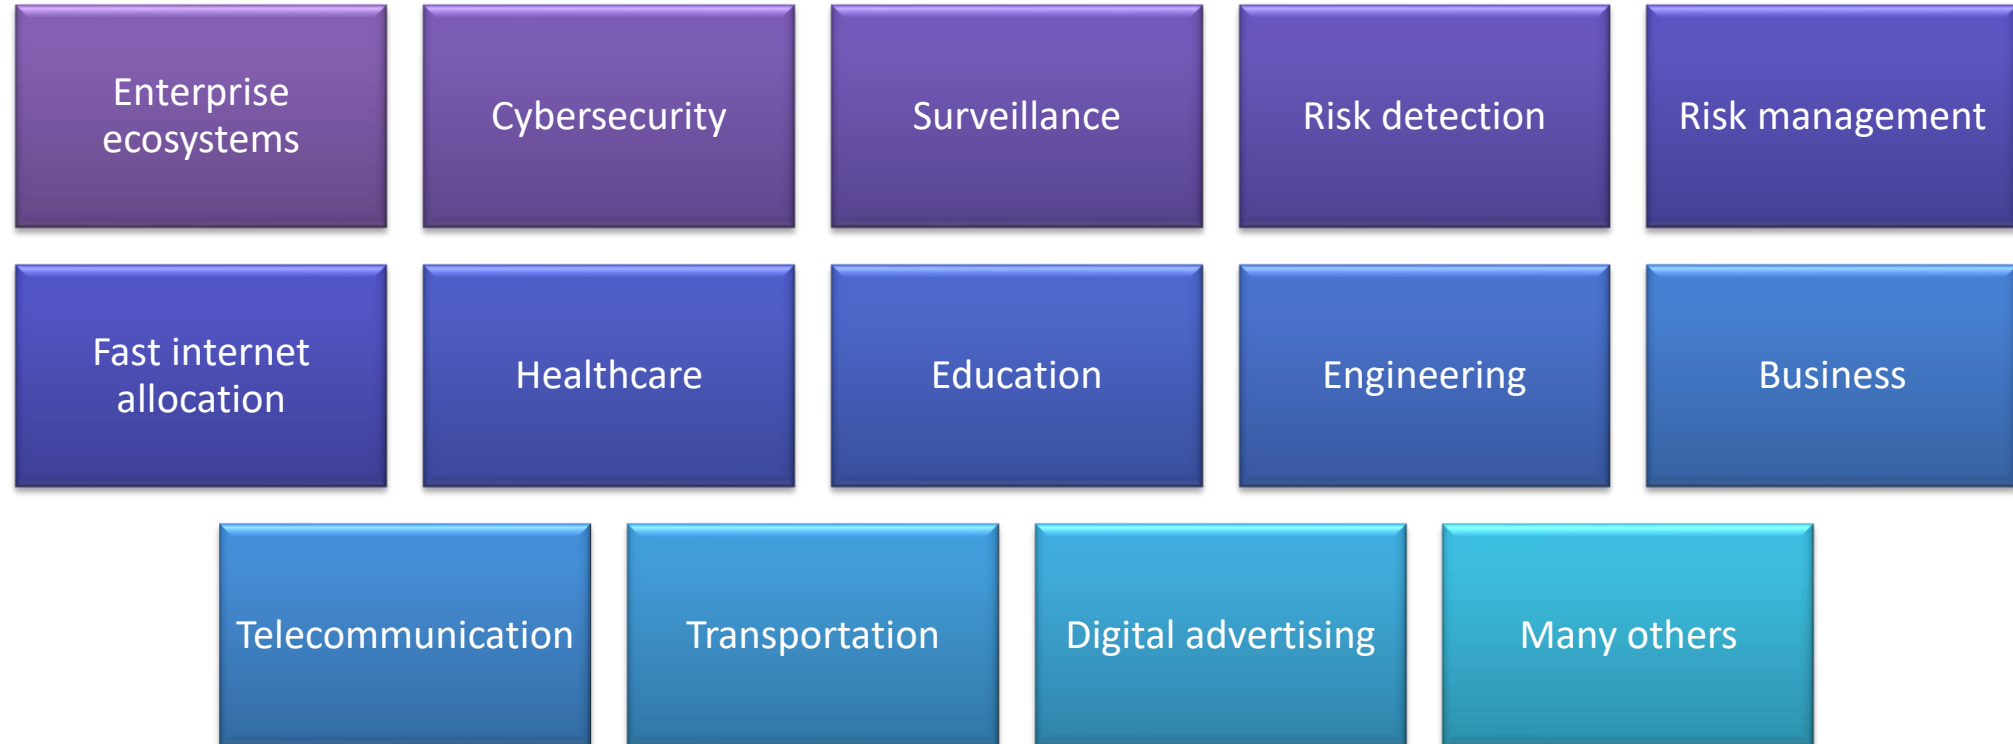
Enterprise ecosystems

Cybersecurity

Surveillance

Risk detection

Risk management

Fast internet allocation

Healthcare

Education

Engineering

Business

Telecommunication

Transportation

Digital advertising

Many others